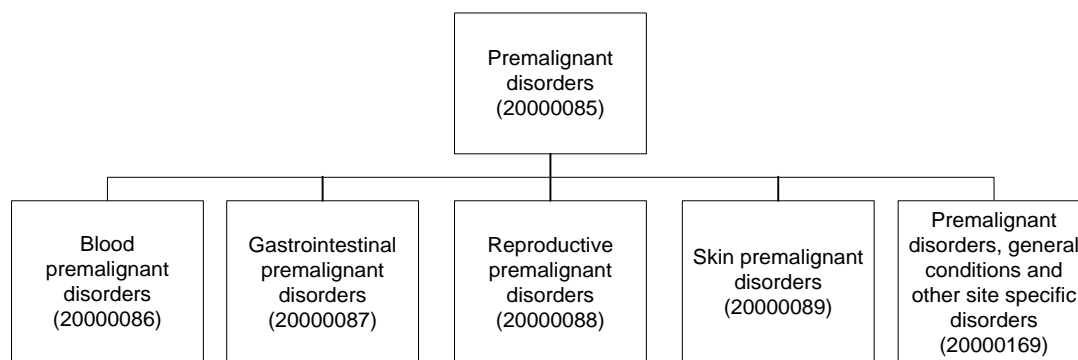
Premalignant disorders (20000085)

Blood premalignant disorders (20000086)

Gastrointestinal premalignant disorders (20000087)

Reproductive premalignant disorders (20000088)

Skin premalignant disorders (20000089)

Premalignant disorders, general conditions and other site specific disorders (20000169)